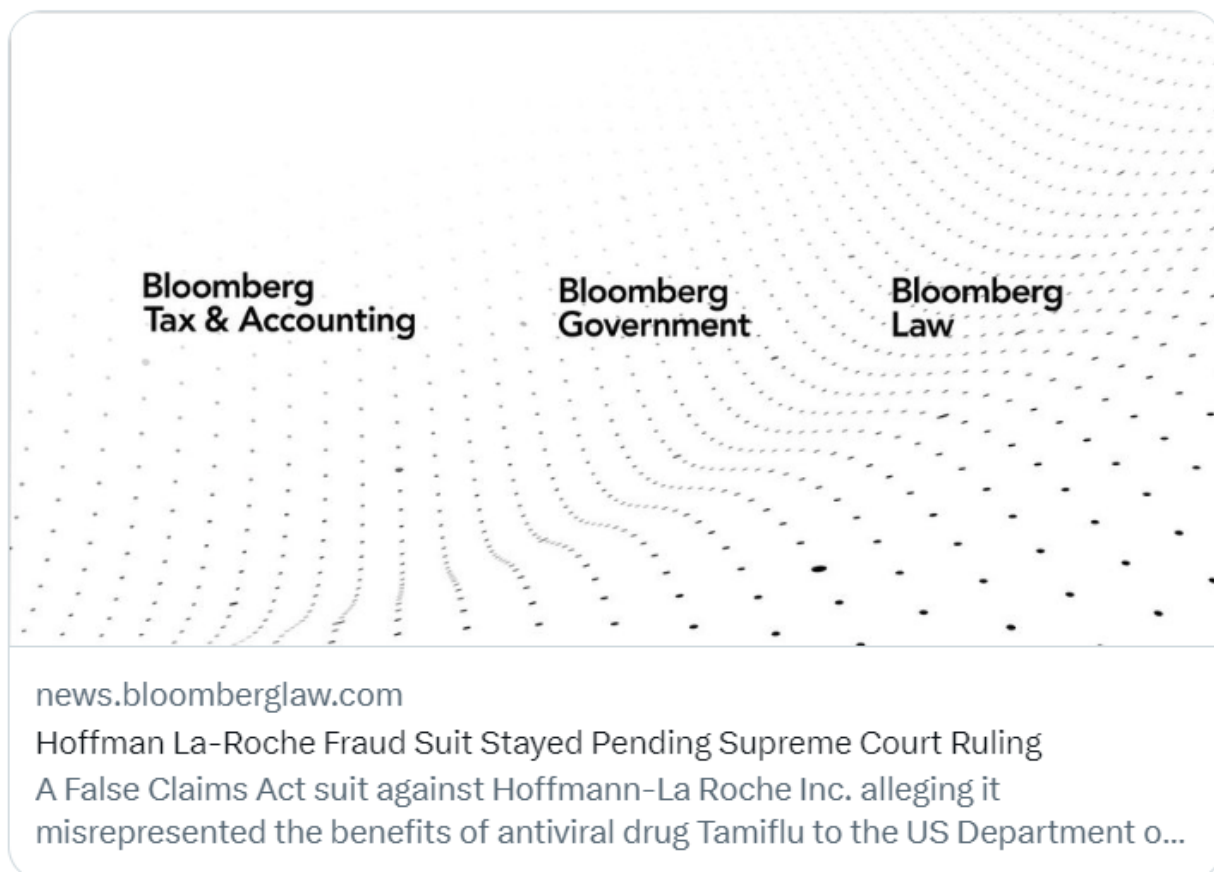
Bloomberg
Tax & Accounting

Bloomberg
Government

Bloomberg
Law

news.bloomberglaw.com

Hoffman La-Roche Fraud Suit Stayed Pending Supreme Court Ruling

A False Claims Act suit against Hoffmann-La Roche Inc. alleging it misrepresented the benefits of antiviral drug Tamiflu to the US Department o...